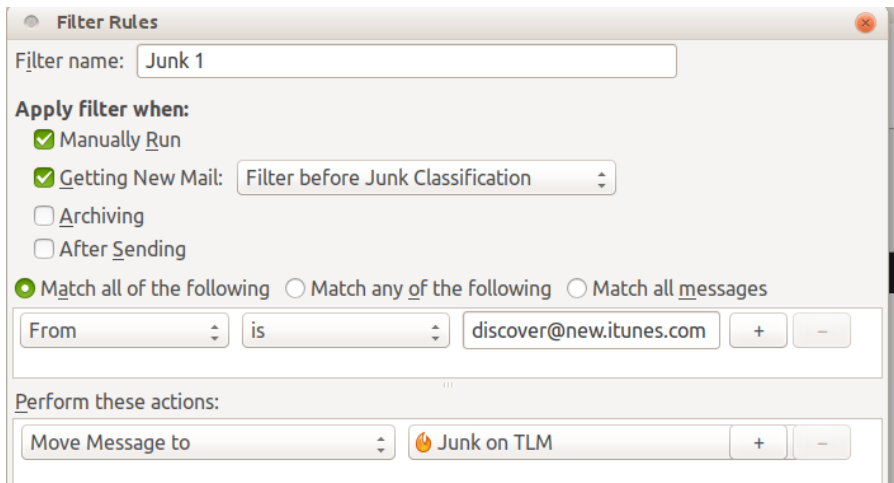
Filter Rules

Filter name: Junk 1

Apply filter when:

Manually Run

Getting New Mail: Filter before Junk Classification

Archiving

After Sending

Match all of the following Match any of the following Match all messages

From is discover@new.itunes.com + −

Perform these actions:

Move Message to Junk on TLM + −